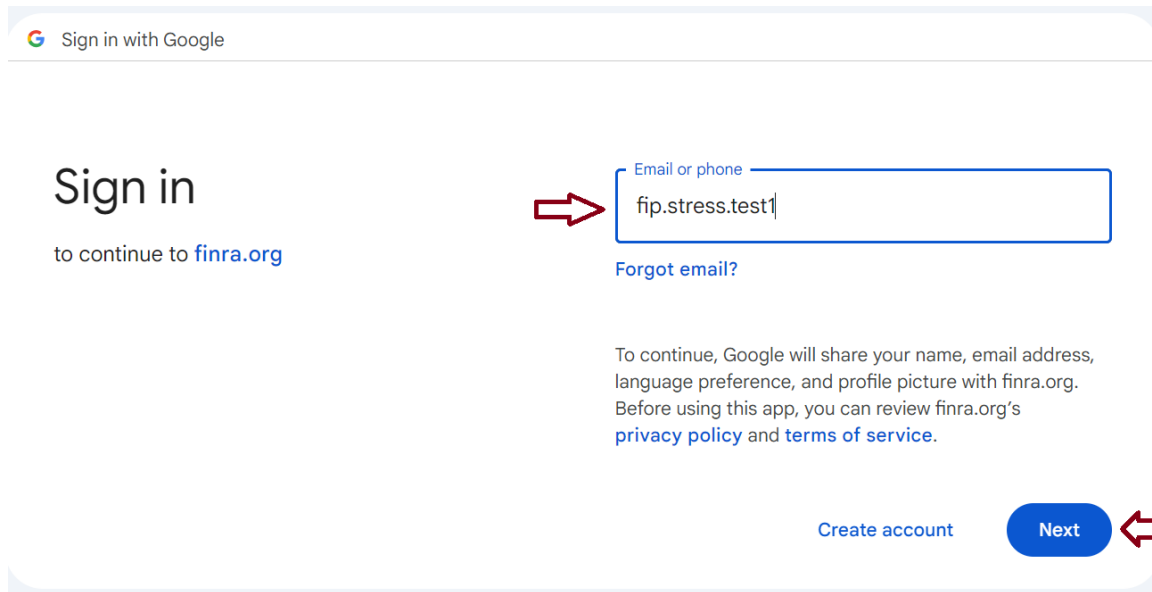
G Sign in with Google

Sign in

to continue to finra.org

Email or phone

fip.stress.test1

Forgot email?

To continue, Google will share your name, email address, language preference, and profile picture with finra.org. Before using this app, you can review finra.org's privacy policy and terms of service.

Create account

Next